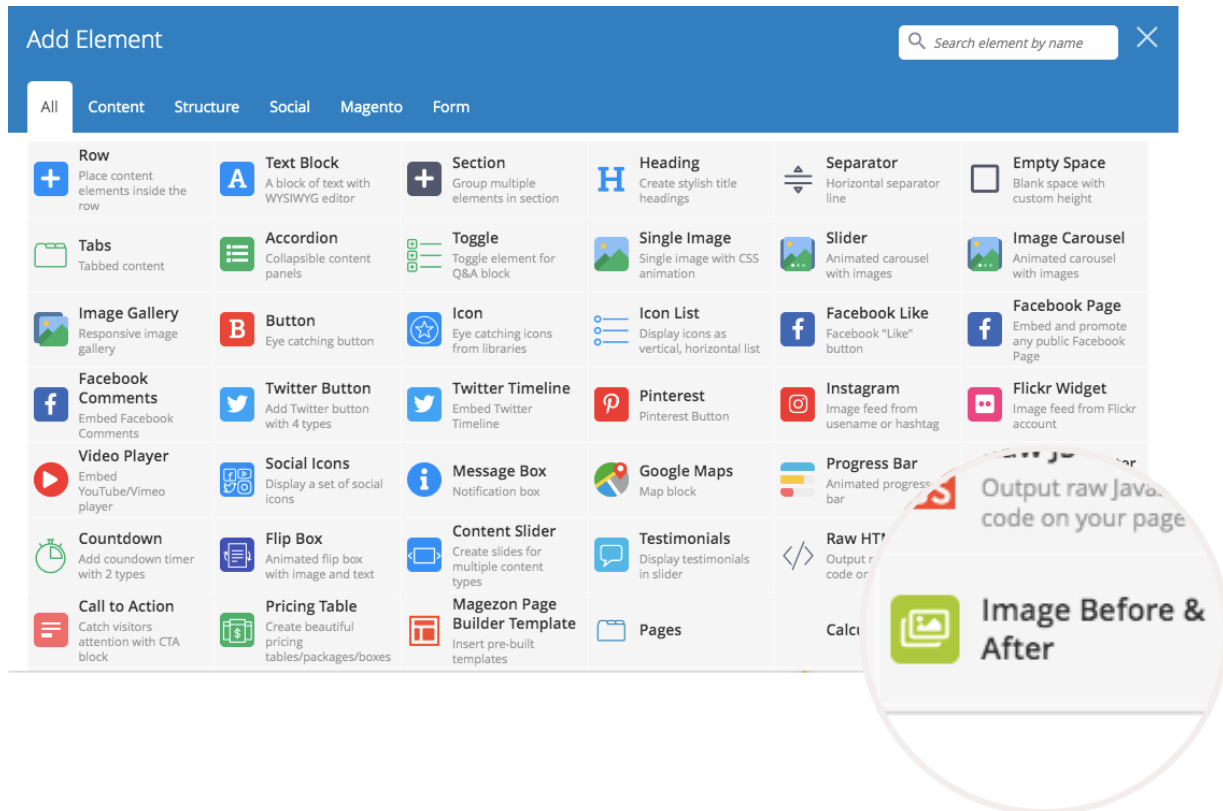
Add Element

Search element by name

All Content Structure Social Magento Form

Row
Place content elements inside the row

Text Block
A block of text with WYSIWYG editor

Section
Group multiple elements in section

Heading
Create stylish title headings

Separator
Horizontal separator line

Empty Space
Blank space with custom height

Tabs
Tabbed content

Accordion
Collapsible content panels

Toggle
Toggle element for Q&A block

Single Image
Single image with CSS animation

Slider
Animated carousel with images

Image Carousel
Animated carousel with images

Image Gallery
Responsive image gallery

Button
Eye catching button

Icon
Eye catching icons from libraries

Icon List
Display icons as vertical, horizontal list

Facebook Like
Facebook "Like" button

Facebook Page
Embed and promote any public Facebook Page

Facebook Comments
Embed Facebook Comments

Twitter Button
Add Twitter button with 4 types

Twitter Timeline
Embed Twitter Timeline

Pinterest
Pinterest Button

Instagram
Image feed from usename or hashtag

Flickr Widget
Image feed from Flickr account

Video Player
Embed YouTube/Vimeo player

Social Icons
Display a set of social icons

Message Box
Notification box

Google Maps
Map block

Progress Bar
Animated progress bar

Output raw Java code on your page

Countdown
Add coundown timer with 2 types

Flip Box
Animated flip box with image and text

Content Slider
Create slides for multiple content types

Testimonials
Display testimonials in slider

Raw HT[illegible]
Output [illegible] code o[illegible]

Call to Action
Catch visitors attention with CTA block

Pricing Table
Create beautiful pricing tables/packages/boxes

Magezon Page Builder Template
Insert pre-built templates

Pages

Calc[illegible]

Image Before & After